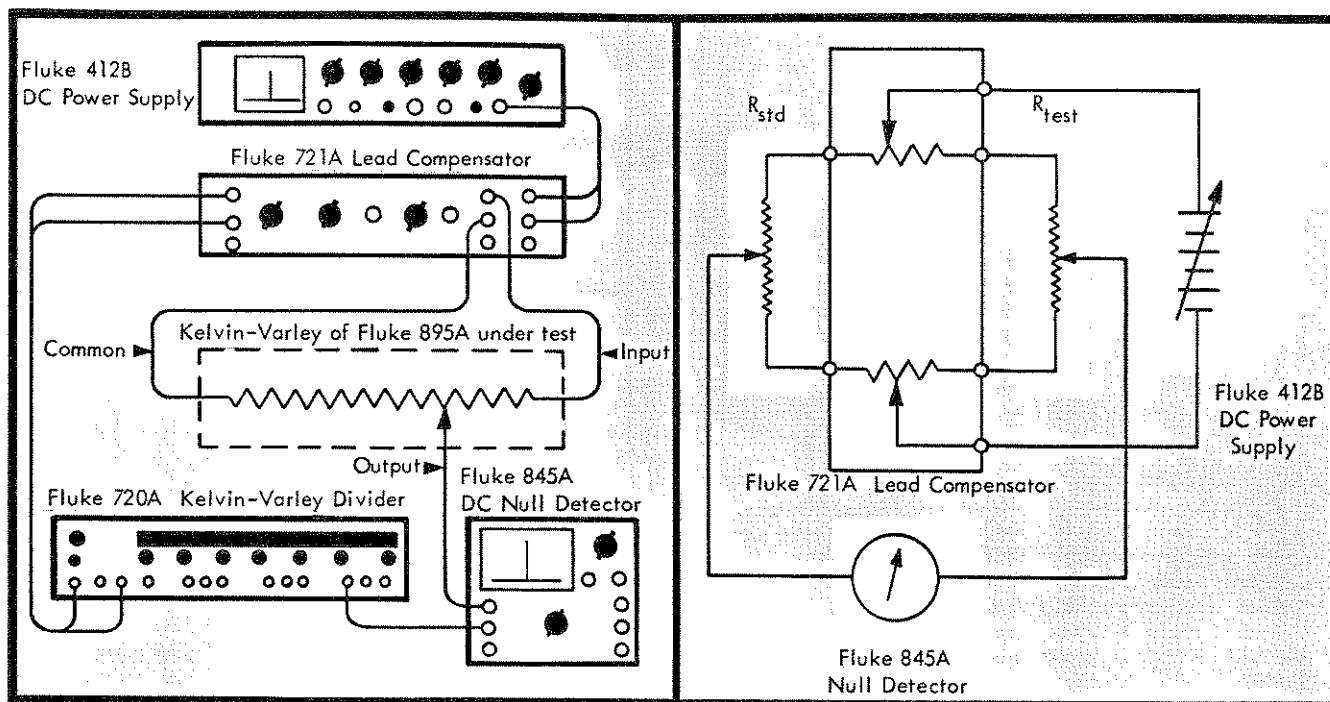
Fluke 412B DC Power Supply

Fluke 721A Lead Compensator

Kelvin-Varley of Fluke 895A under test

Common

Input

Output

Fluke 845A DC Null Detector

Fluke 720A Kelvin-Varley Divider

$R_{std}$

$R_{test}$

Fluke 412B DC Power Supply

Fluke 721A Lead Compensator

Fluke 845A Null Detector